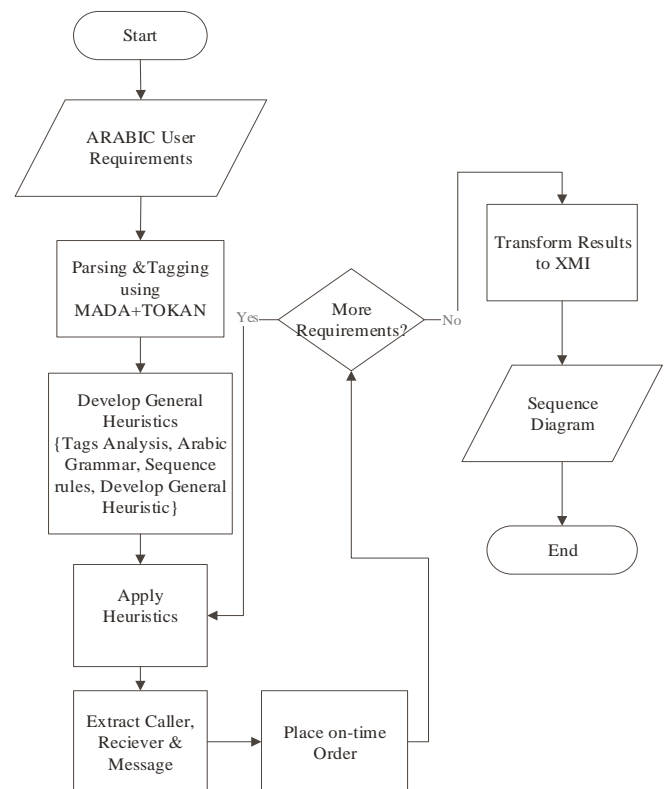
Start

ARABIC User Requirements

Parsing &Tagging using MADA+TOKAN

Develop General Heuristics {Tags Analysis, Arabic Grammar, Sequence rules, Develop General Heuristic}

Apply Heuristics

Extract Caller, Reciever & Message

Place on-time Order

Yes

More Requirements?

No

Transform Results to XMI

Sequence Diagram

End